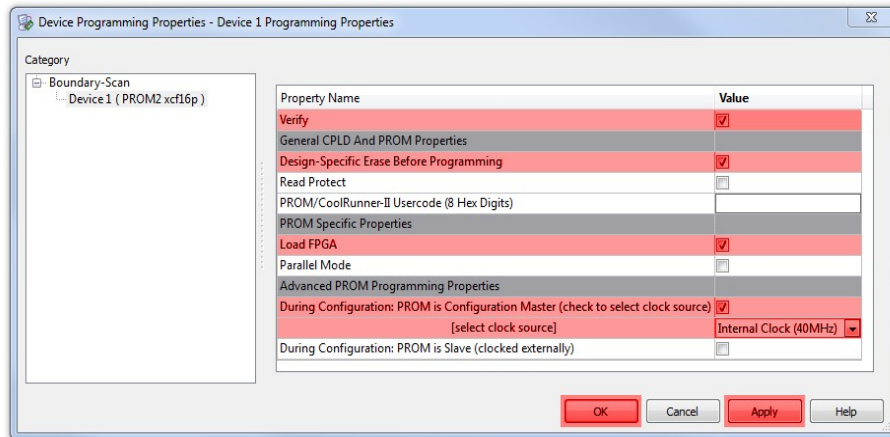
Device Programming Properties - Device 1 Programming Properties

Category

Boundary-Scan
Device 1 ( PROM2 xcf16p )

| Property Name | Value |
|---|---|
| Verify | ☑ |
| General CPLD And PROM Properties | |
| Design-Specific Erase Before Programming | ☑ |
| Read Protect | ☐ |
| PROM/CoolRunner-II Usercode (8 Hex Digits) | |
| PROM Specific Properties | |
| Load FPGA | ☑ |
| Parallel Mode | ☐ |
| Advanced PROM Programming Properties | |
| During Configuration: PROM is Configuration Master (check to select clock source) | ☑ |
| [select clock source] | Internal Clock (40MHz) |
| During Configuration: PROM is Slave (clocked externally) | ☐ |

OK Cancel Apply Help